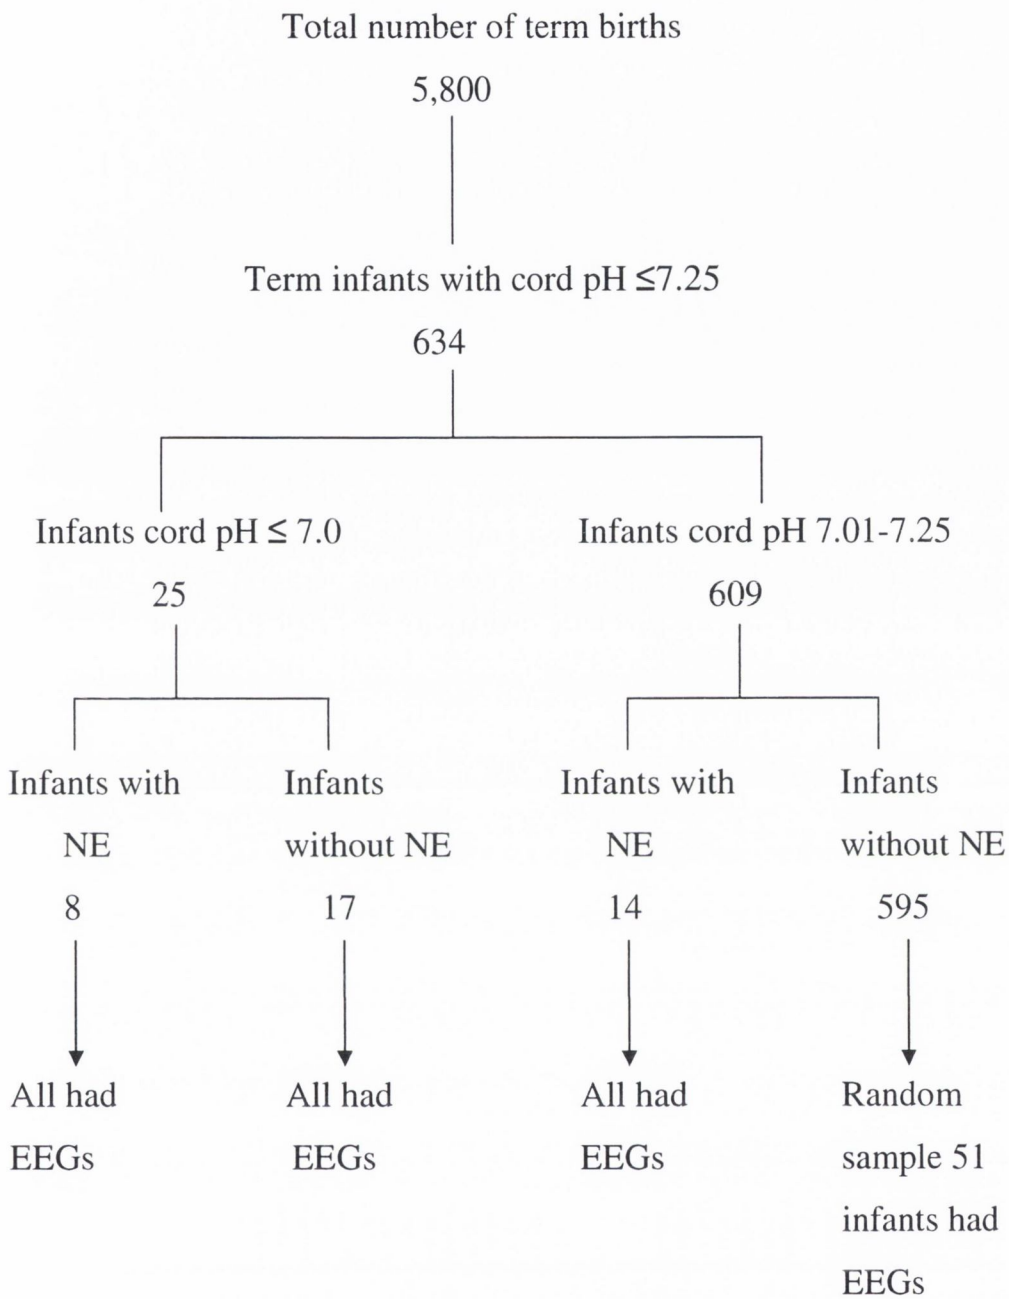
Total number of term births

5,800

Term infants with cord pH ≤7.25

634

Infants cord pH ≤ 7.0

25

Infants cord pH 7.01-7.25

609

Infants with NE

8

All had EEGs

Infants without NE

17

All had EEGs

Infants with NE

14

All had EEGs

Infants without NE

595

Random sample 51 infants had EEGs